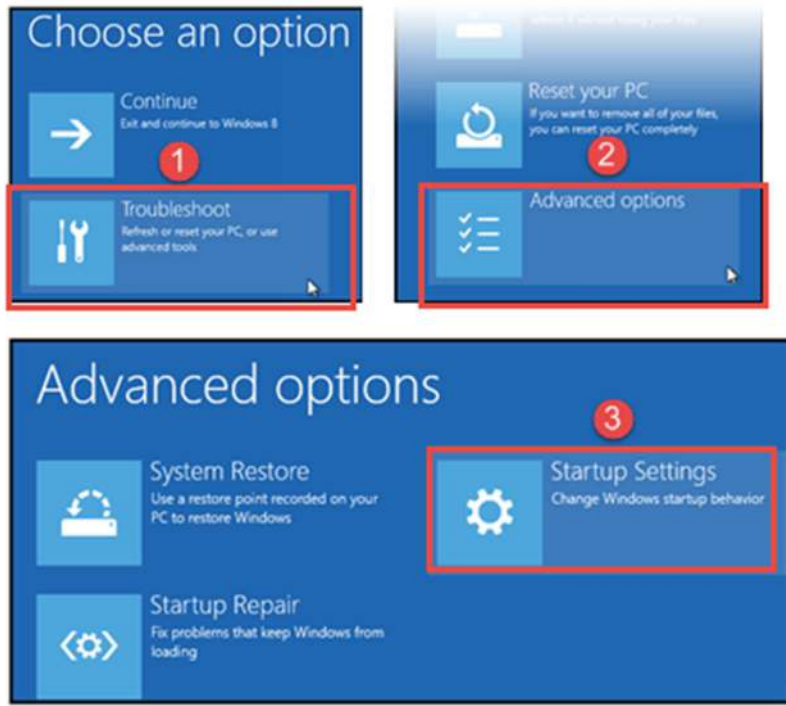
Choose an option

Continue
Exit and continue to Windows 8

1

Troubleshoot
Refresh or reset your PC, or use advanced tools

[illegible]

Reset your PC
If you want to remove all of your files, you can reset your PC completely

2

Advanced options

Advanced options

3

System Restore
Use a restore point recorded on your PC to restore Windows

Startup Settings
Change Windows startup behavior

Startup Repair
Fix problems that keep Windows from loading